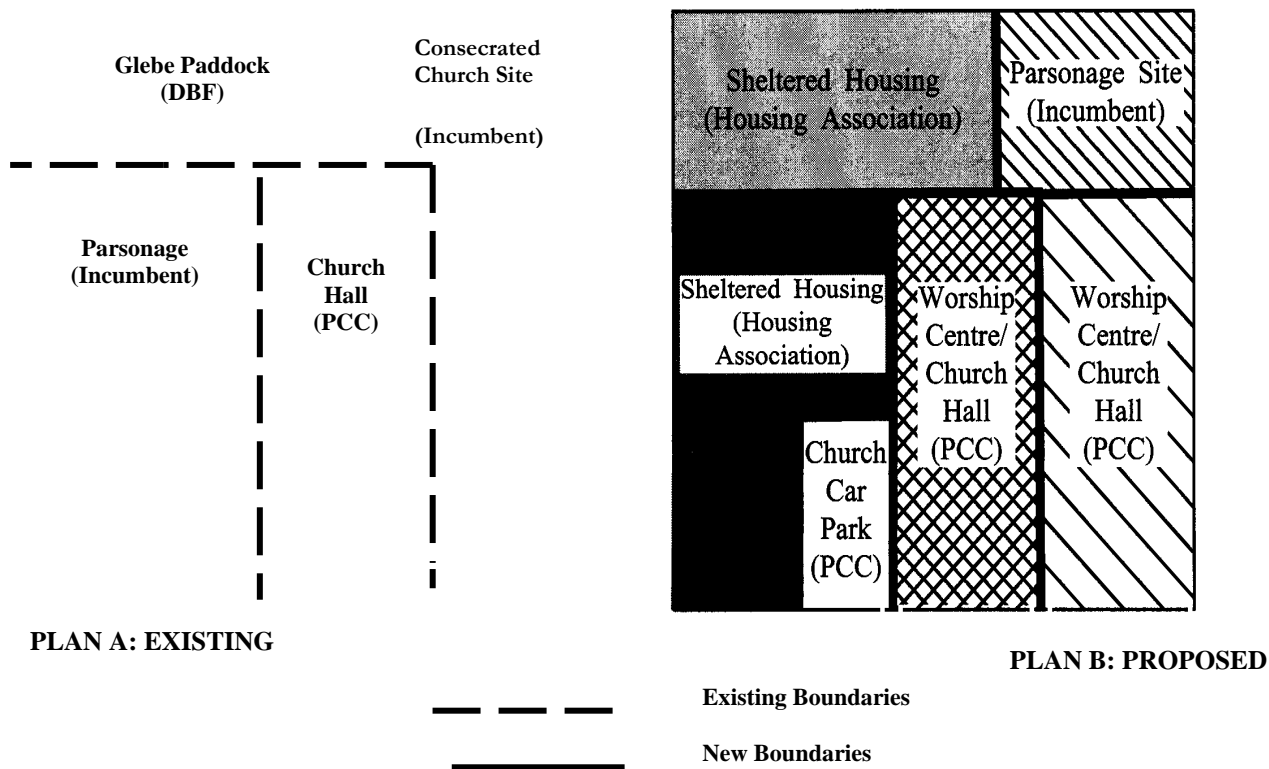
Glebe Paddock
(DBF)

Consecrated
Church Site

(Incumbent)

Parsonage
(Incumbent)

Church
Hall
(PCC)

PLAN A: EXISTING

Sheltered Housing
(Housing Association)

Parsonage Site
(Incumbent)

Sheltered Housing
(Housing
Association)

Worship
Centre/
Church
Hall
(PCC)

Worship
Centre/
Church
Hall
(PCC)

Church
Car
Park
(PCC)

PLAN B: PROPOSED

Existing Boundaries

New Boundaries